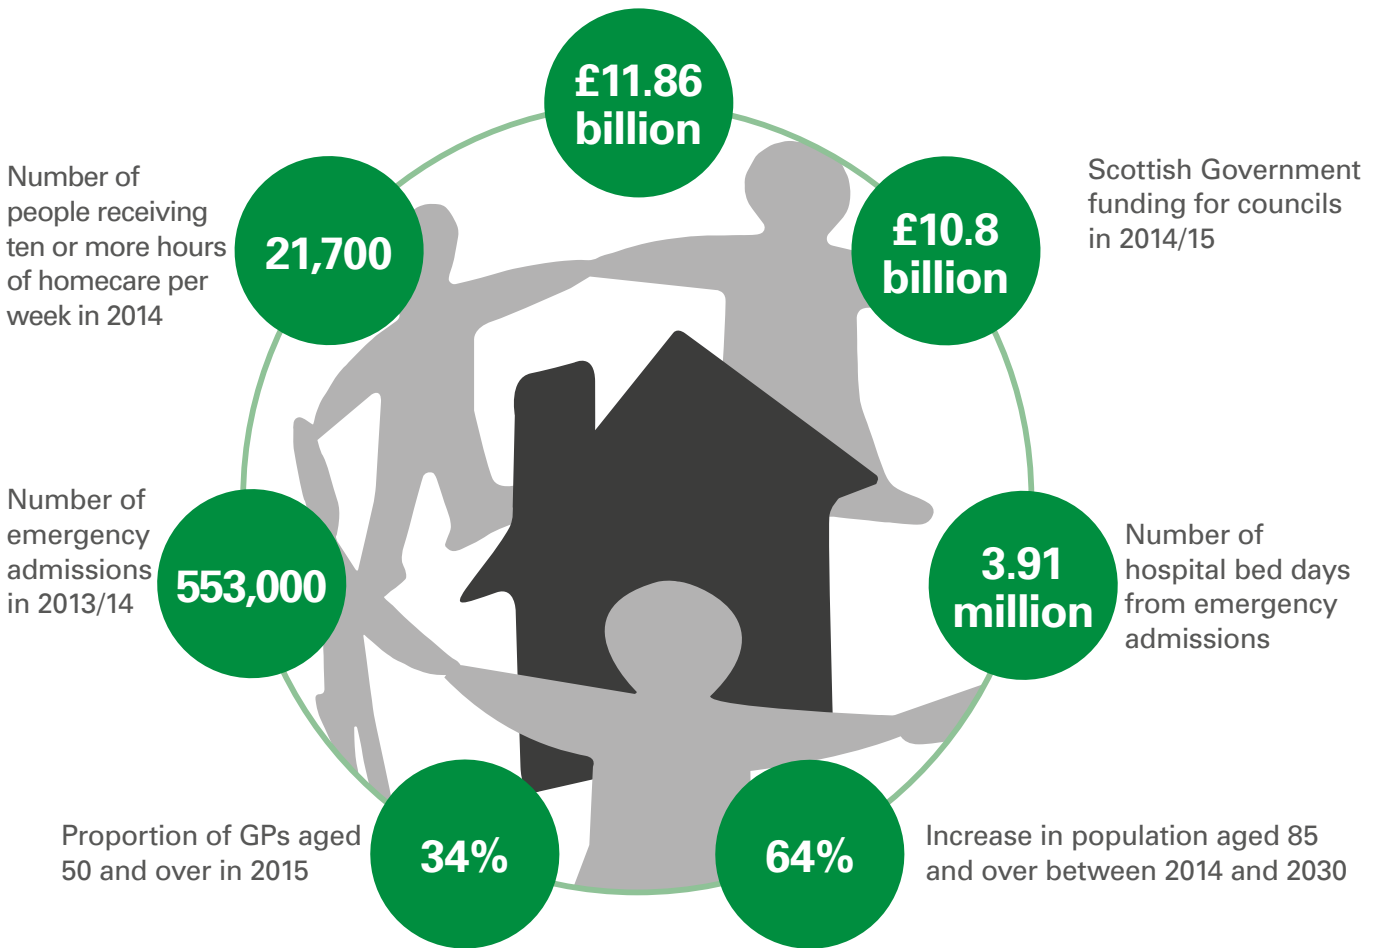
£11.86 billion

Number of people receiving ten or more hours of homecare per week in 2014

21,700

£10.8 billion

Scottish Government funding for councils in 2014/15

Number of emergency admissions in 2013/14

553,000

3.91 million

Number of hospital bed days from emergency admissions

Proportion of GPs aged 50 and over in 2015

34%

64%

Increase in population aged 85 and over between 2014 and 2030